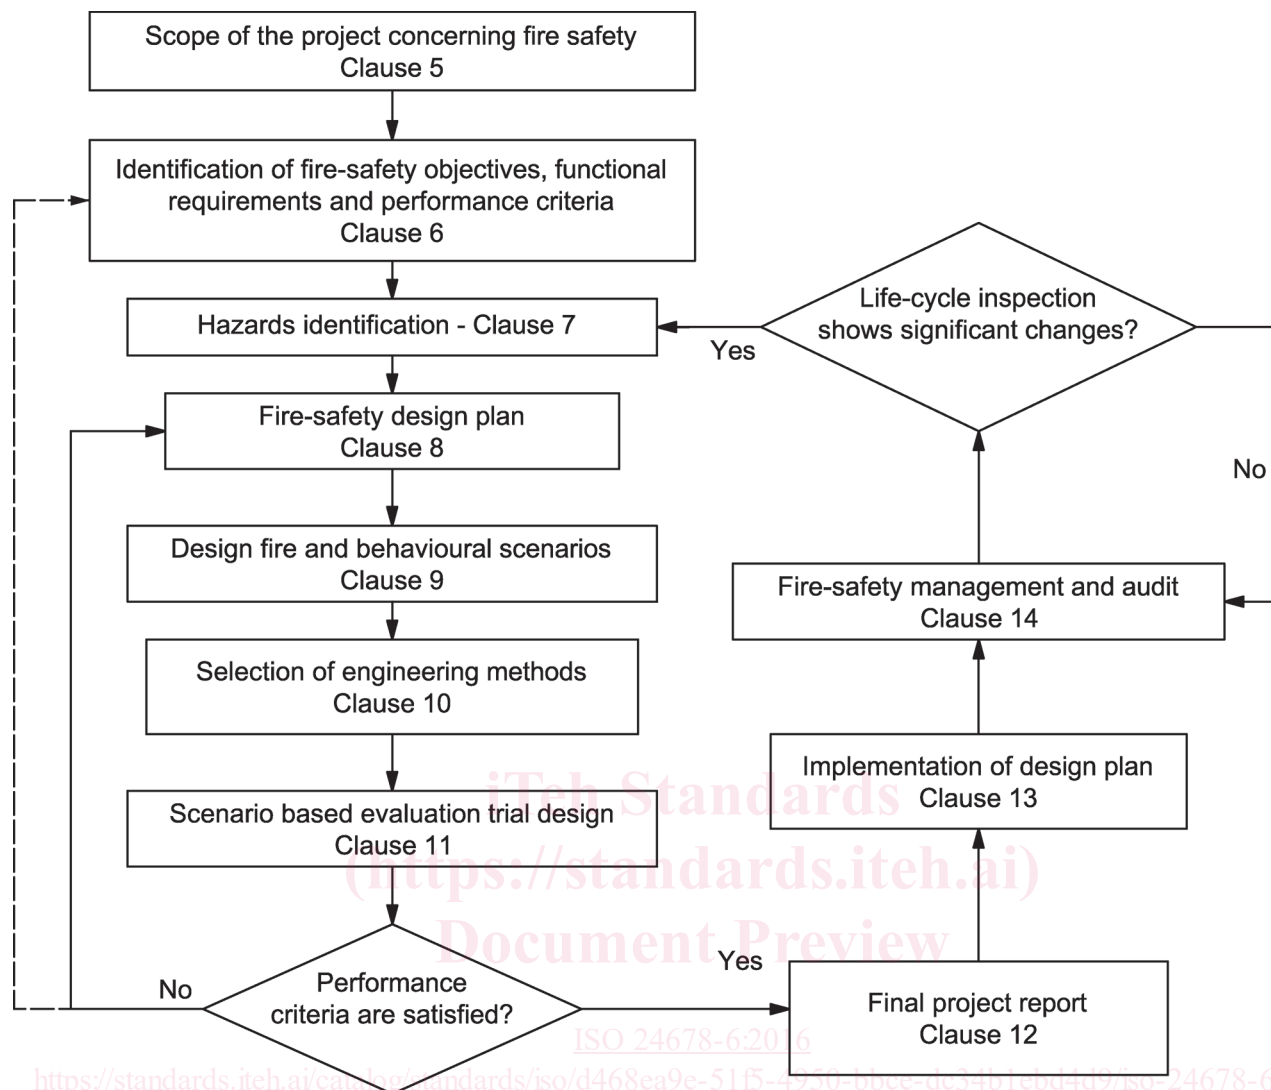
Scope of the project concerning fire safety
Clause 5

Identification of fire-safety objectives, functional requirements and performance criteria
Clause 6

Hazards identification - Clause 7

Yes

Life-cycle inspection shows significant changes?

No

Fire-safety design plan
Clause 8

Design fire and behavioural scenarios
Clause 9

Fire-safety management and audit
Clause 14

Selection of engineering methods
Clause 10

Implementation of design plan
Clause 13

Scenario based evaluation trial design
Clause 11

iTeh Standards
(https://standards.iteh.ai)
Document Preview

No

Performance criteria are satisfied?

Yes

Final project report
Clause 12

ISO 24678-6:2016
https://standards.iteh.ai/catalog/standards/iso/d468ea9e-51f5-4950-bbce-dc34b1ebd4d9/iso-24678-6